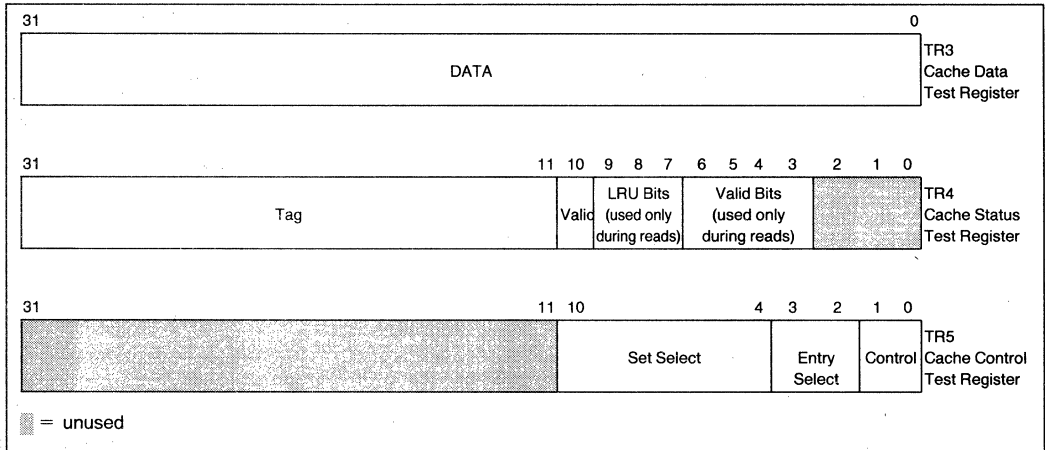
31 0

DATA

TR3 Cache Data Test Register

31 11 10 9 8 7 6 5 4 3 2 1 0

Tag

Valid

LRU Bits (used only during reads)

Valid Bits (used only during reads)

TR4 Cache Status Test Register

31 11 10 4 3 2 1 0

Set Select

Entry Select

Control

TR5 Cache Control Test Register

= unused